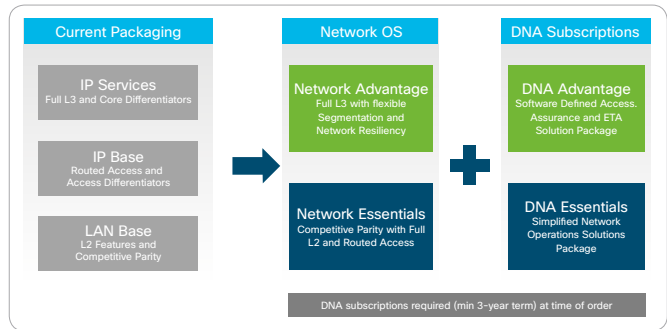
Current Packaging

IP Services
Full L3 and Core Differentiators

IP Base
Routed Access and Access Differentiators

LAN Base
L2 Features and Competitive Parity

Network OS

Network Advantage
Full L3 with flexible Segmentation and Network Resiliency

Network Essentials
Competitive Parity with Full L2 and Routed Access

DNA Subscriptions

DNA Advantage
Software Defined Access. Assurance and ETA Solution Package

DNA Essentials
Simplified Network Operations Solutions Package

DNA subscriptions required (min 3-year term) at time of order